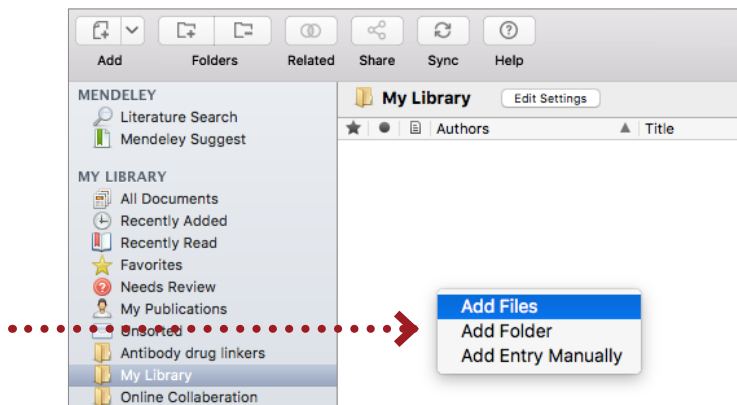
Add Folders Related Share Sync Help

MENDELEY
Literature Search
Mendeley Suggest

MY LIBRARY
All Documents
Recently Added
Recently Read
Favorites
Needs Review
My Publications
Unsorted
Antibody drug linkers
My Library
Online Collaboration

My Library Edit Settings

Authors Title

Add Files
Add Folder
Add Entry Manually